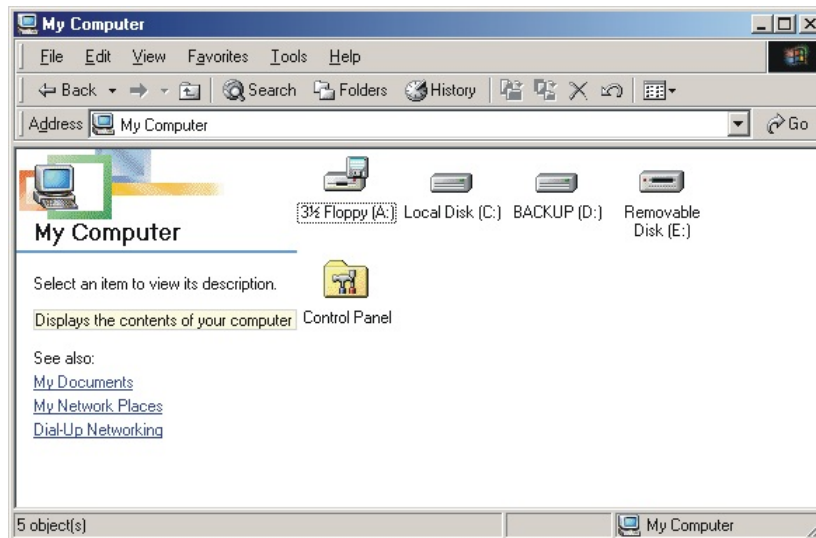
My Computer

File Edit View Favorites Tools Help

Back Search Folders History

Address My Computer Go

My Computer

Select an item to view its description.

Displays the contents of your computer

See also:

My Documents

My Network Places

Dial-Up Networking

3½ Floppy (A:) Local Disk (C:) BACKUP (D:) Removable Disk (E:)

Control Panel

5 object(s) My Computer